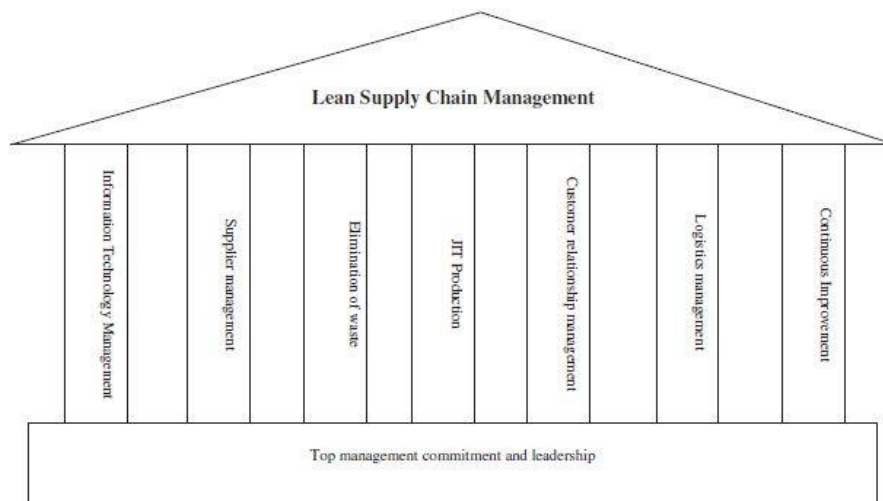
Lean Supply Chain Management

Information Technology Management

Supplier management

Elimination of waste

JIT Production

Customer relationship management

Logistics management

Continuous Improvement

Top management commitment and leadership